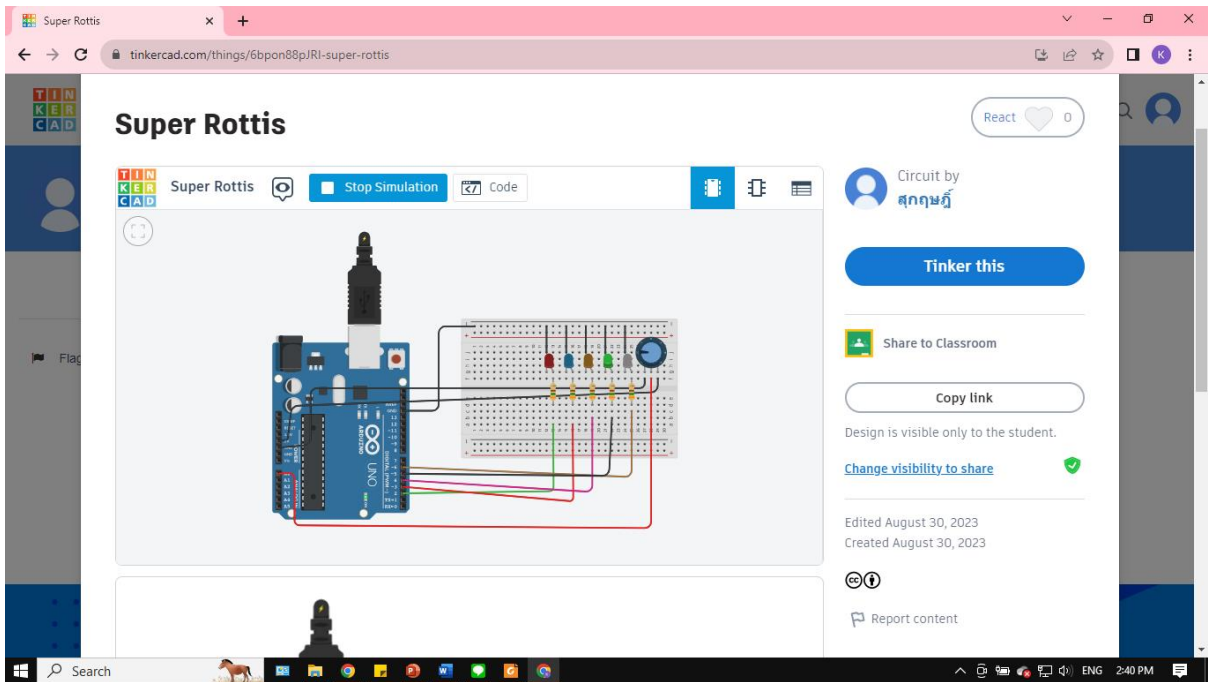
Super Rottis
tinkercad.com/things/6bpon88pJRI-super-rottis

TIN KER CAD

Super Rottis

React 0

TIN KER CAD Super Rottis Stop Simulation Code

Flag

Circuit by
สุกฤษฎิ์

Tinker this

Share to Classroom

Copy link

Design is visible only to the student.

Change visibility to share

Edited August 30, 2023
Created August 30, 2023

Report content

Search

ENG 2:40 PM